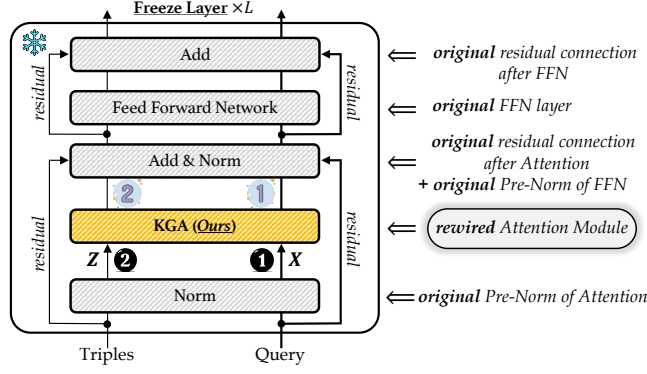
Freeze Layer $\times L$

Add

residual

residual

Feed Forward Network

Add & Norm

2

1

KGA (Ours)

residual

residual

$Z$ 2

1 $X$

Norm

Triples

Query

$\Leftarrow$ original residual connection after FFN

$\Leftarrow$ original FFN layer

original residual connection after Attention

$\Leftarrow$

+ original Pre-Norm of FFN

$\Leftarrow$ rewired Attention Module

$\Leftarrow$ original Pre-Norm of Attention